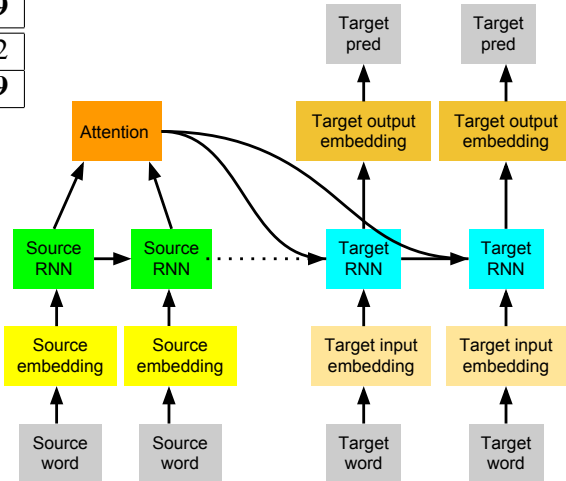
9
2
9

Target pred

Target pred

Attention

Target output embedding

Target output embedding

Source RNN

Source RNN

Target RNN

Target RNN

Source embedding

Source embedding

Target input embedding

Target input embedding

Source word

Source word

Target word

Target word